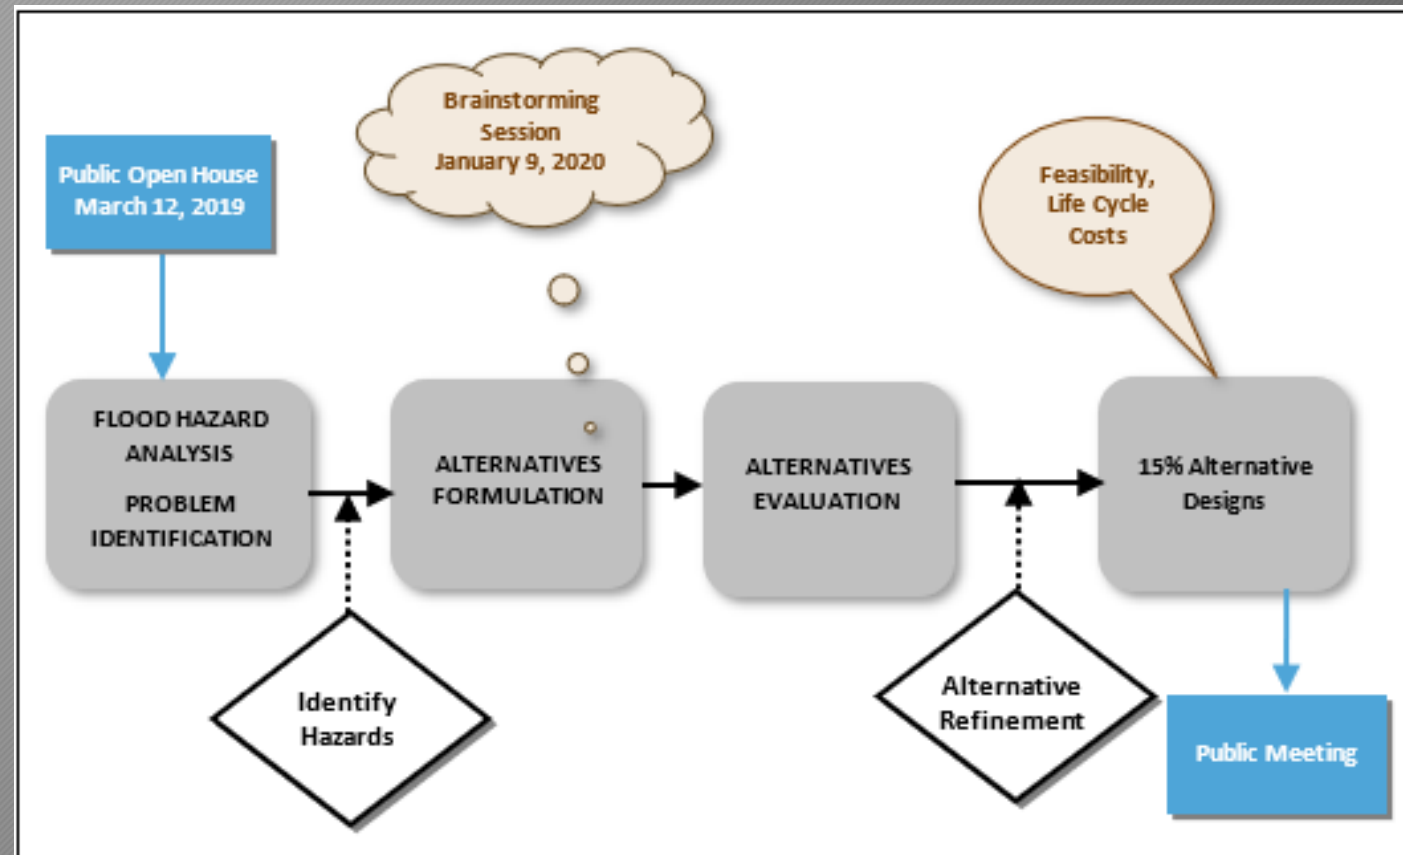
Brainstorming Session January 9, 2020

Public Open House March 12, 2019

Feasibility, Life Cycle Costs

FLOOD HAZARD ANALYSIS

PROBLEM IDENTIFICATION

ALTERNATIVES FORMULATION

ALTERNATIVES EVALUATION

15% Alternative Designs

Identify Hazards

Alternative Refinement

Public Meeting